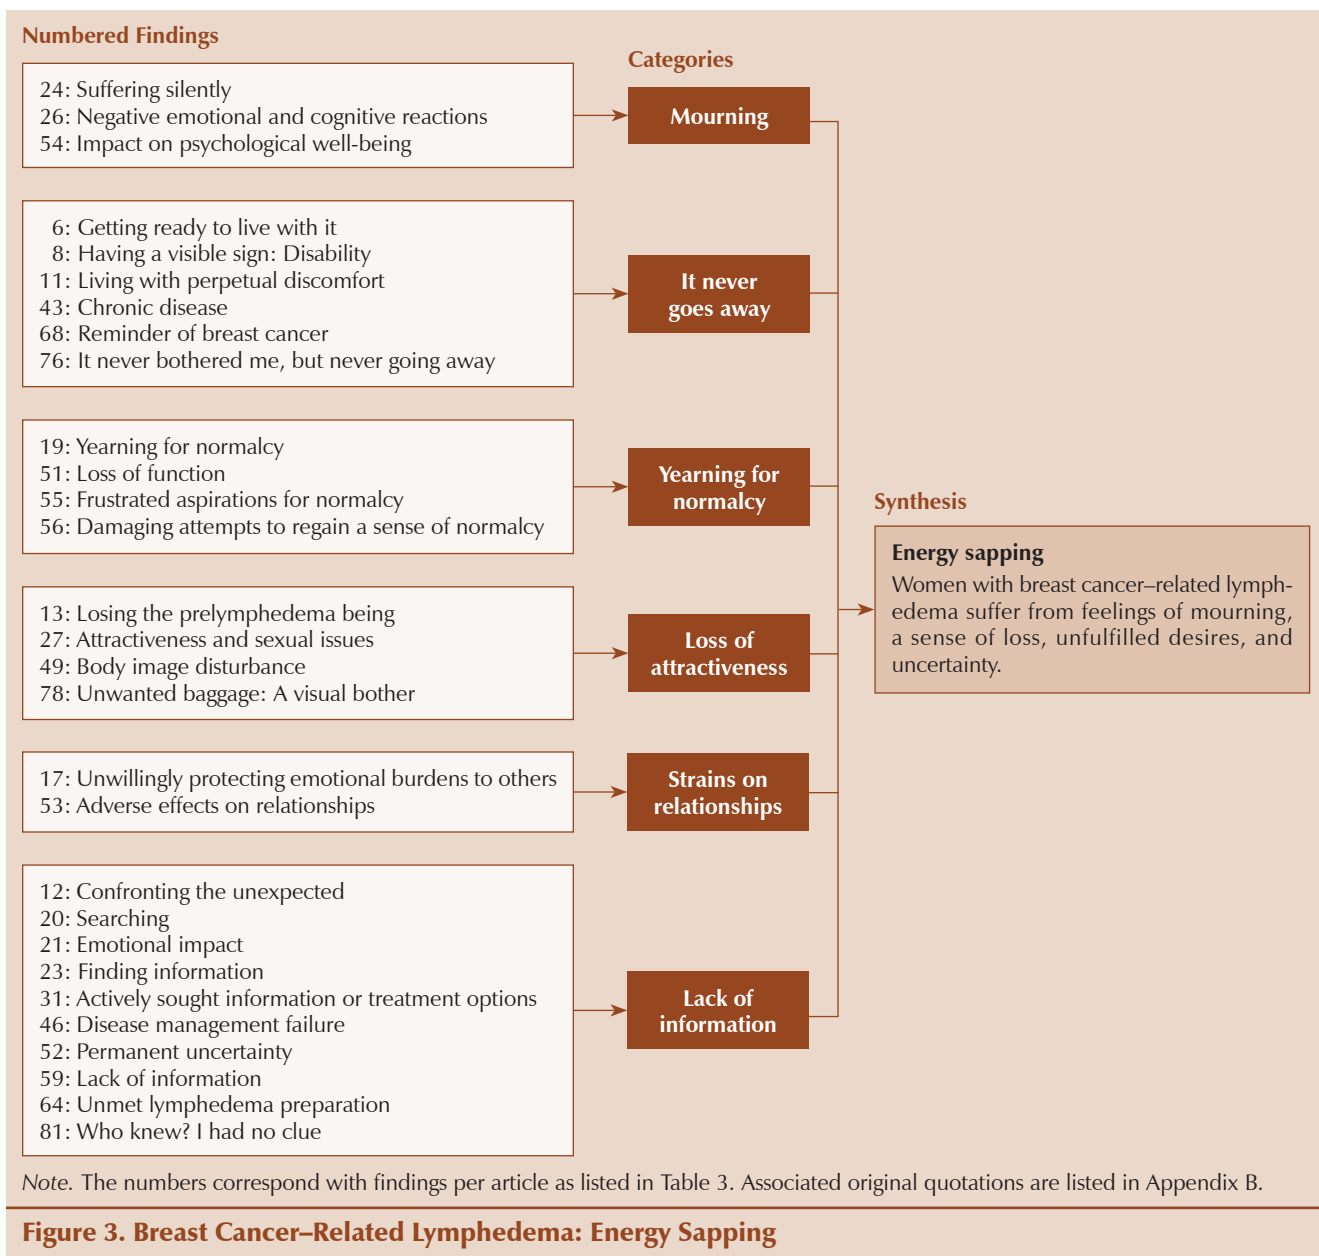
Numbered Findings

24: Suffering silently
26: Negative emotional and cognitive reactions
54: Impact on psychological well-being

6: Getting ready to live with it
8: Having a visible sign: Disability
11: Living with perpetual discomfort
43: Chronic disease
68: Reminder of breast cancer
76: It never bothered me, but never going away

19: Yearning for normalcy
51: Loss of function
55: Frustrated aspirations for normalcy
56: Damaging attempts to regain a sense of normalcy

13: Losing the prelymphedema being
27: Attractiveness and sexual issues
49: Body image disturbance
78: Unwanted baggage: A visual bother

17: Unwillingly protecting emotional burdens to others
53: Adverse effects on relationships

12: Confronting the unexpected
20: Searching
21: Emotional impact
23: Finding information
31: Actively sought information or treatment options
46: Disease management failure
52: Permanent uncertainty
59: Lack of information
64: Unmet lymphedema preparation
81: Who knew? I had no clue

Categories

Mourning

It never goes away

Yearning for normalcy

Loss of attractiveness

Strains on relationships

Lack of information

Synthesis

Energy sapping
Women with breast cancer–related lymphedema suffer from feelings of mourning, a sense of loss, unfulfilled desires, and uncertainty.

Note. The numbers correspond with findings per article as listed in Table 3. Associated original quotations are listed in Appendix B.

Figure 3. Breast Cancer–Related Lymphedema: Energy Sapping